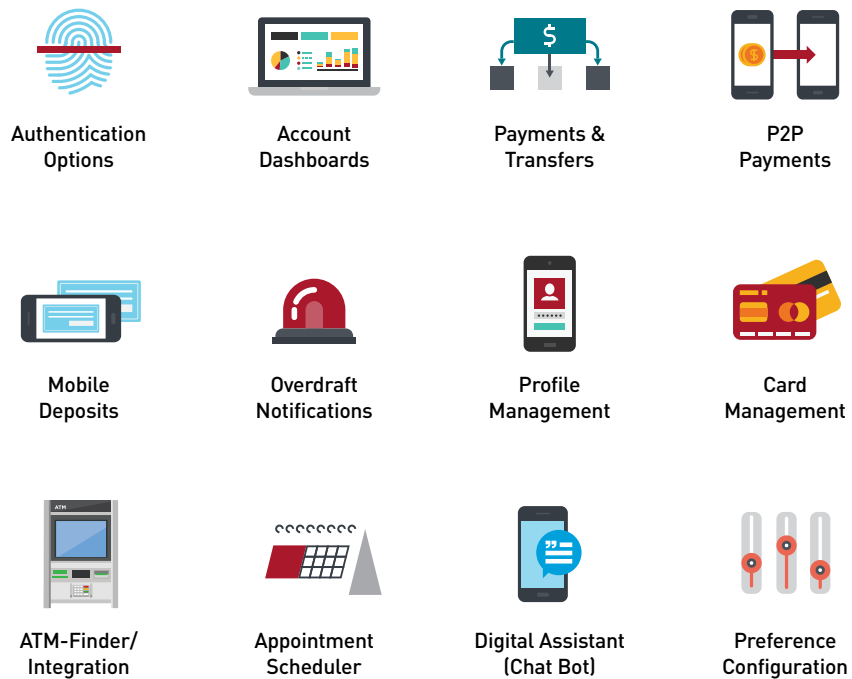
Authentication Options

Account Dashboards

$

Payments & Transfers

$

P2P Payments

Mobile Deposits

Overdraft Notifications

Profile Management

Card Management

ATM

ATM-Finder/ Integration

Appointment Scheduler

Digital Assistant (Chat Bot)

Preference Configuration